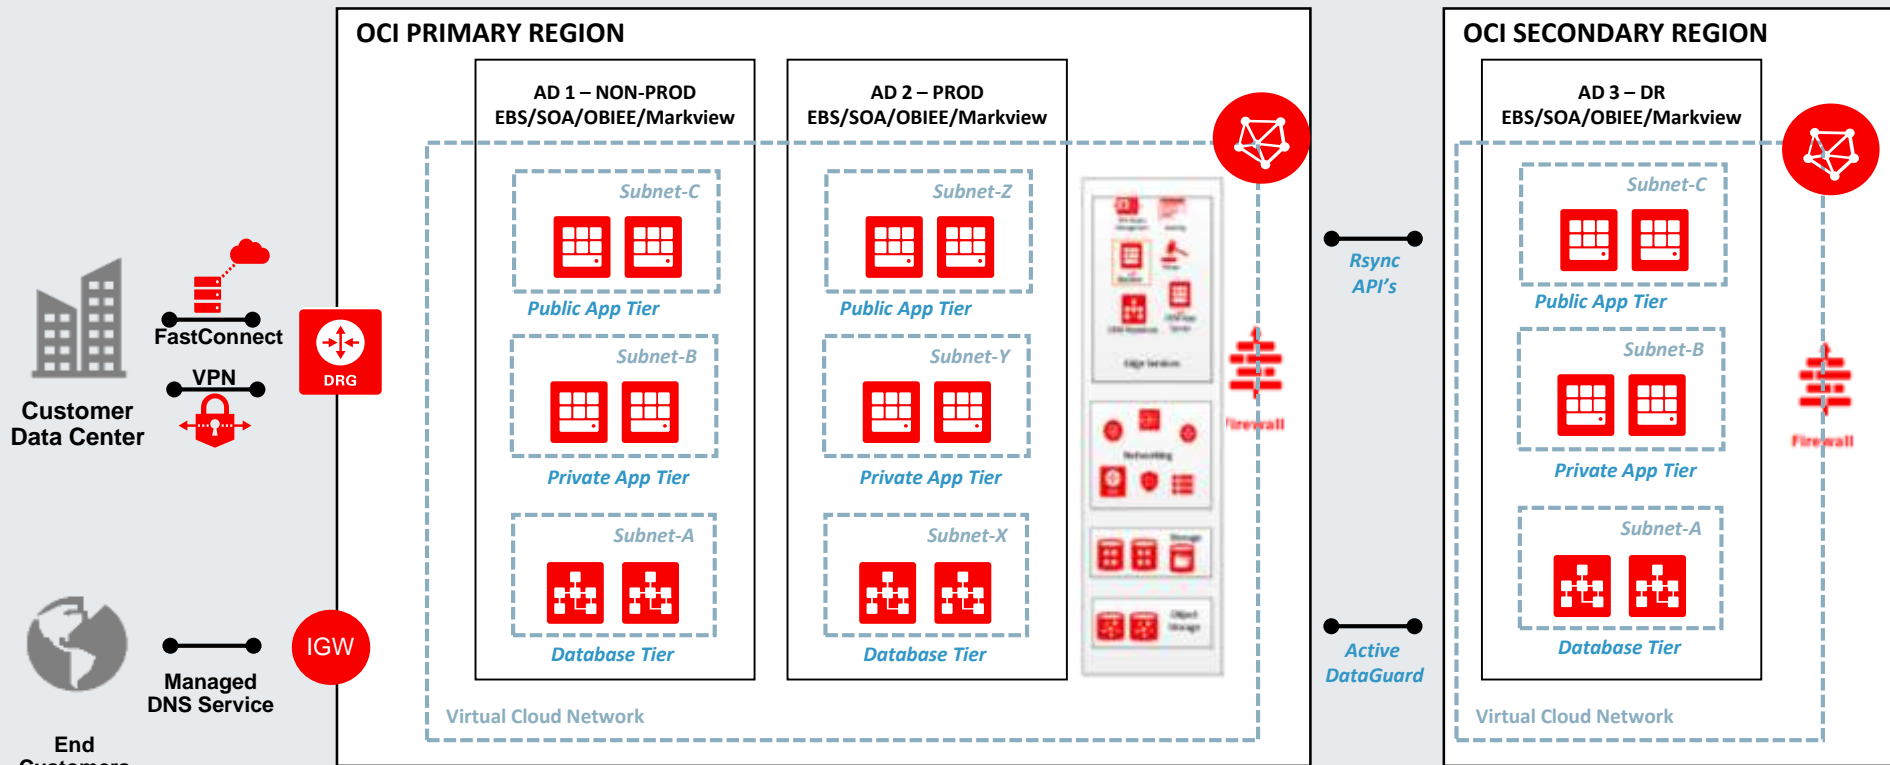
OCI PRIMARY REGION

AD 1 – NON-PROD
EBS/SOA/OBIEE/Markview

Subnet-C

Public App Tier

Subnet-B

Private App Tier

Subnet-A

Database Tier

AD 2 – PROD
EBS/SOA/OBIEE/Markview

Subnet-Z

Public App Tier

Subnet-Y

Private App Tier

Subnet-X

Database Tier

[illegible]

Edge Services

Networking

Storage

Object Storage

Firewall

Virtual Cloud Network

Customer
Data Center

FastConnect

VPN

DRG

IGW

Managed
DNS Service

End
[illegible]

Rsync
API's

Active
DataGuard

OCI SECONDARY REGION

AD 3 – DR
EBS/SOA/OBIEE/Markview

Subnet-C

Public App Tier

Subnet-B

Private App Tier

Subnet-A

Database Tier

Firewall

Virtual Cloud Network